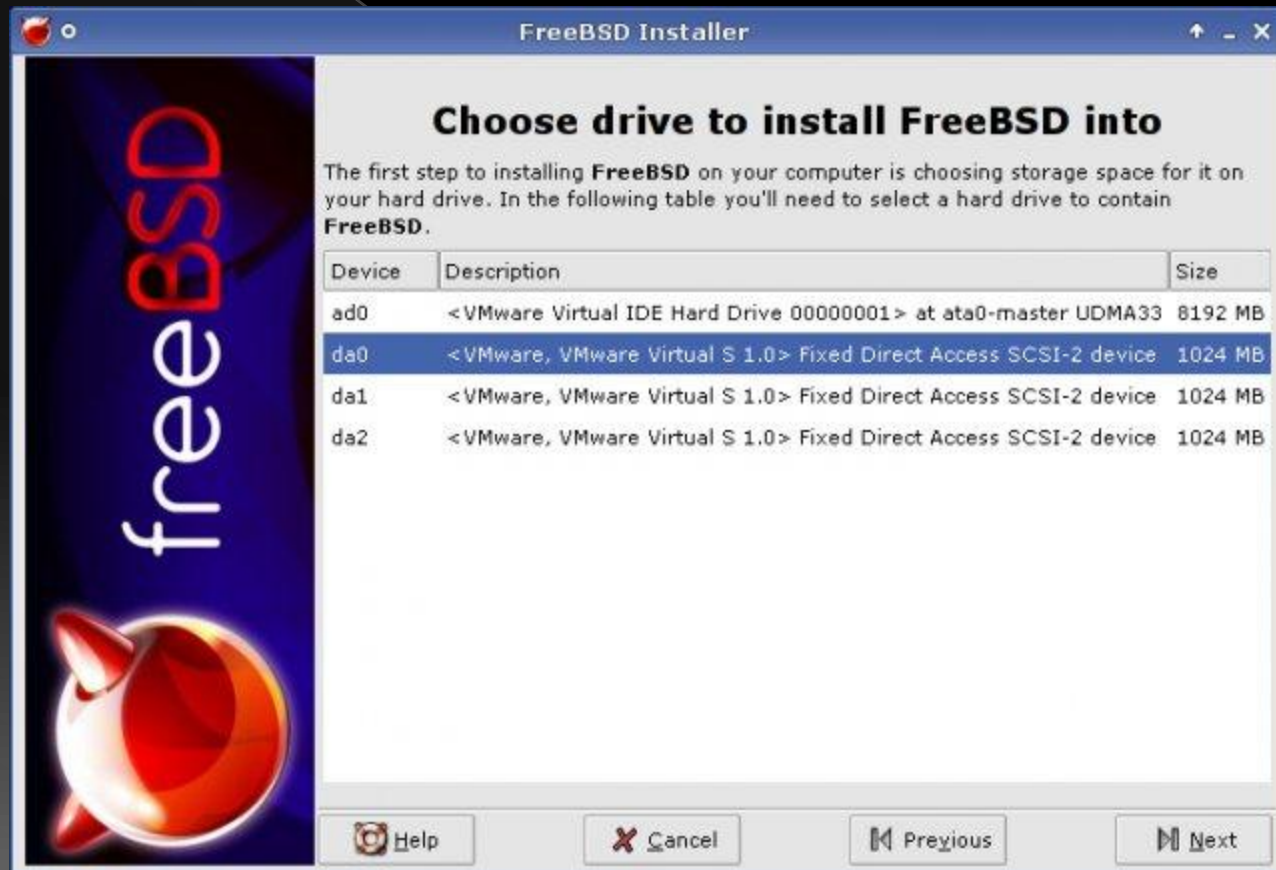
FreeBSD Installer

freeBSD

Choose drive to install FreeBSD into

The first step to installing FreeBSD on your computer is choosing storage space for it on your hard drive. In the following table you'll need to select a hard drive to contain FreeBSD.

| Device | Description | Size |
|---|---|---|
| ad0 | <VMware Virtual IDE Hard Drive 00000001> at ata0-master UDMA33 | 8192 MB |
| da0 | <VMware, VMware Virtual S 1.0> Fixed Direct Access SCSI-2 device | 1024 MB |
| da1 | <VMware, VMware Virtual S 1.0> Fixed Direct Access SCSI-2 device | 1024 MB |
| da2 | <VMware, VMware Virtual S 1.0> Fixed Direct Access SCSI-2 device | 1024 MB |

Help Cancel Previous Next